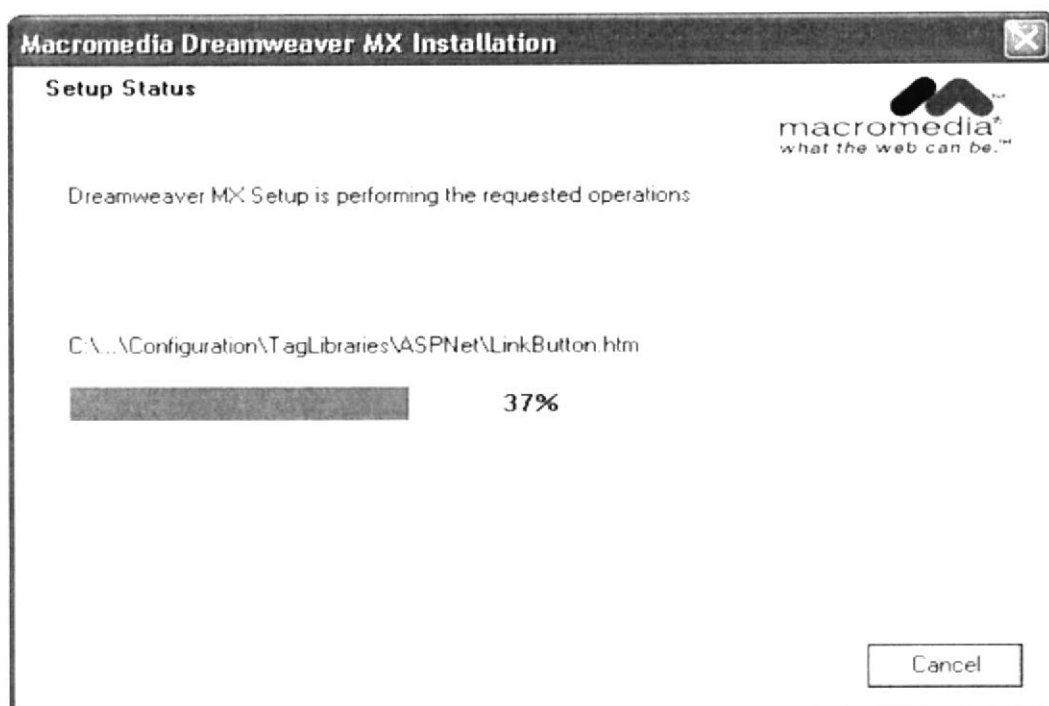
Macromedia Dreamweaver MX Installation

Setup Status

macromedia®
what the web can be.™

Dreamweaver MX Setup is performing the requested operations

C:\...\Configuration\TagLibraries\ASPNet\LinkButton.htm

37%

Cancel